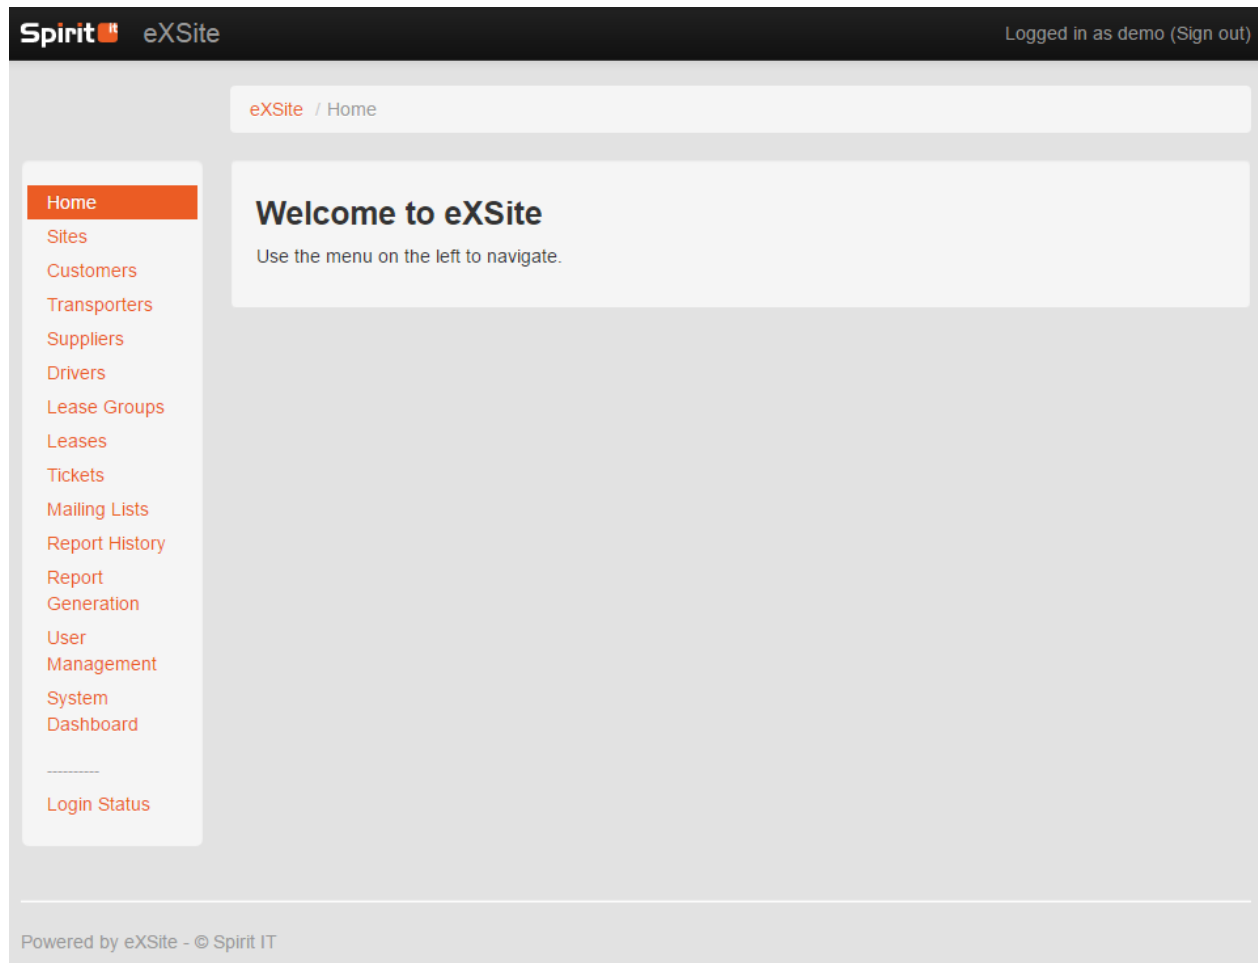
Spirit IT eXSite

Logged in as demo (Sign out)

eXSite / Home

Home
Sites
Customers
Transporters
Suppliers
Drivers
Lease Groups
Leases
Tickets
Mailing Lists
Report History
Report Generation
User Management
System Dashboard
----------
Login Status

Welcome to eXSite

Use the menu on the left to navigate.

Powered by eXSite - © Spirit IT